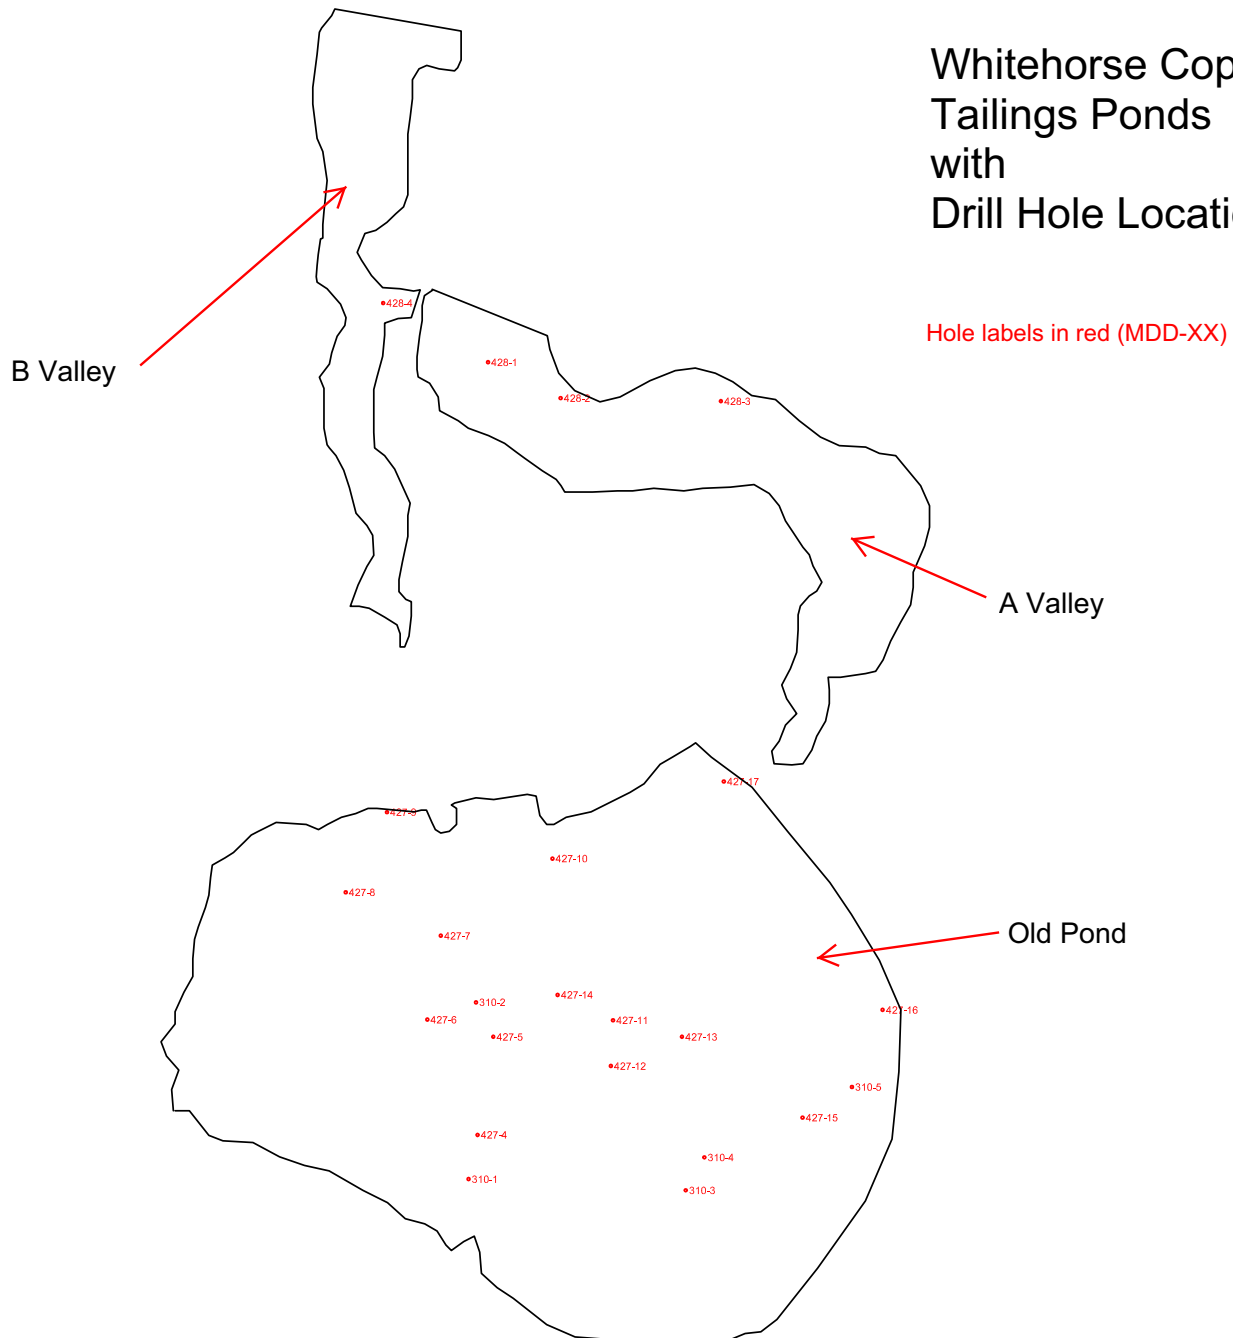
Whitehorse Cop
Tailings Ponds
with
Drill Hole Locati

Hole labels in red (MDD-XX)

B Valley

428-4
428-1
428-2
428-3

A Valley

427-17
427-9
427-10
427-8
427-7

Old Pond

310-2
427-14
427-6
427-11
427-5
427-13
427-16
427-12
310-5
427-15
427-4
310-4
310-1
310-3